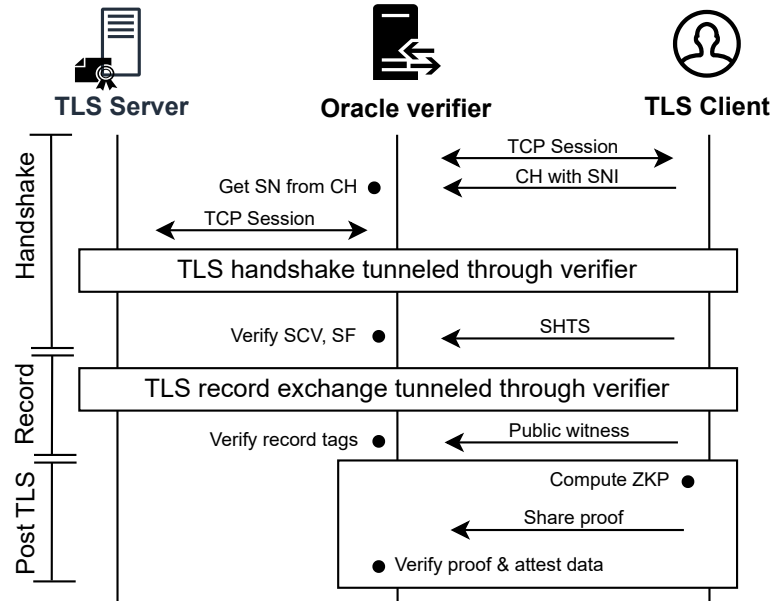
TLS Server
Oracle verifier
TLS Client

Handshake
TCP Session
Get SN from CH
CH with SNI
TCP Session
TLS handshake tunneled through verifier
Verify SCV, SF
SHTS

Record
TLS record exchange tunneled through verifier
Verify record tags
Public witness

Post TLS
Compute ZKP
Share proof
Verify proof & attest data